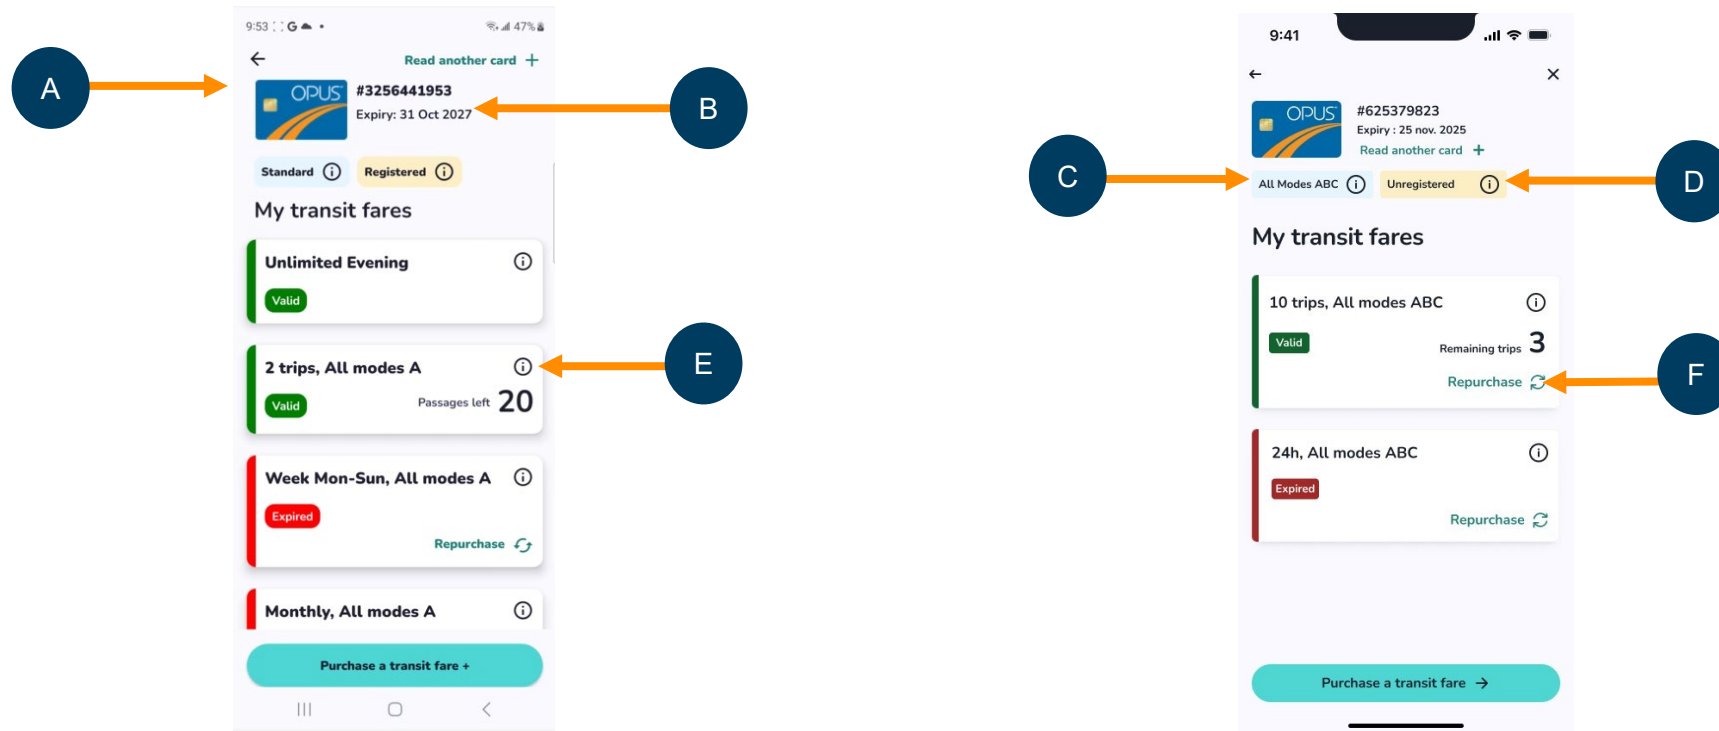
A

9:53 G • 47%

Read another card +

OPUS

#3256441953
Expiry: 31 Oct 2027

B

Standard ⓘ Registered ⓘ

My transit fares

Unlimited Evening ⓘ
Valid

2 trips, All modes A ⓘ
Valid
Passages left 20

E

Week Mon-Sun, All modes A ⓘ
Expired
Repurchase

Monthly, All modes A ⓘ

Purchase a transit fare +

9:41

OPUS

#625379823
Expiry : 25 nov. 2025
Read another card +

C

All Modes ABC ⓘ Unregistered ⓘ

D

My transit fares

10 trips, All modes ABC ⓘ
Valid
Remaining trips 3
Repurchase

F

24h, All modes ABC ⓘ
Expired
Repurchase

Purchase a transit fare →